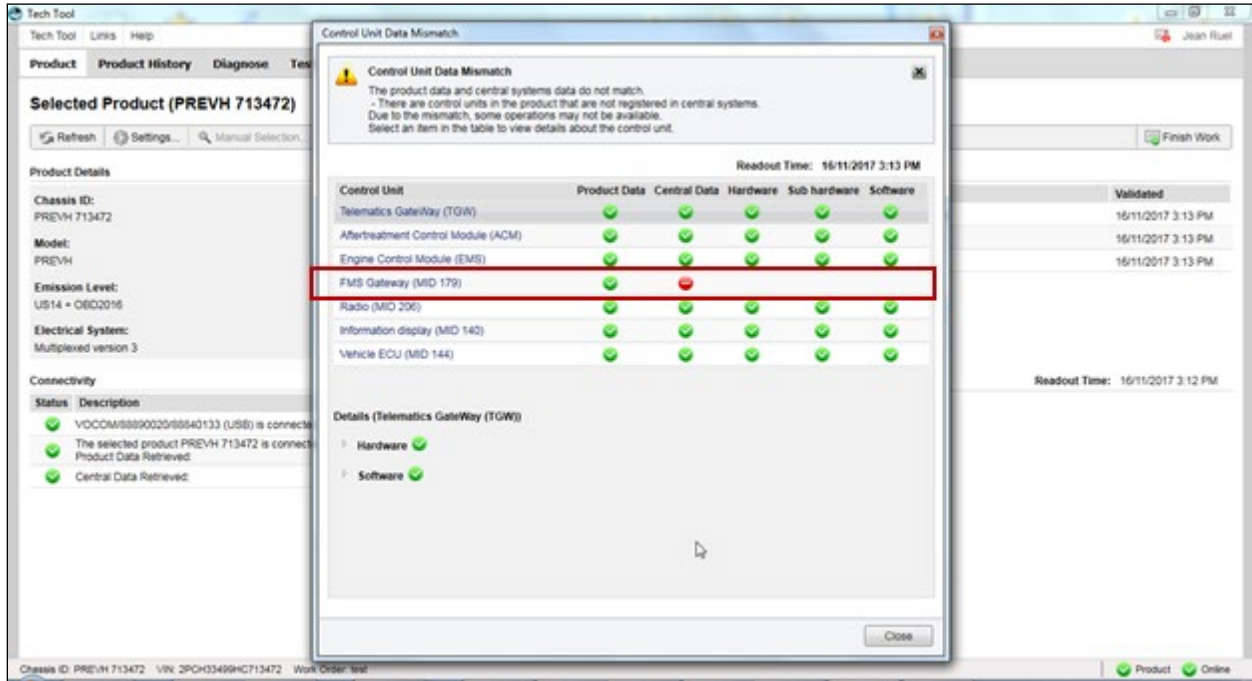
Tech Tool
Tech Tool Links Help
Jean Ruel
Product Product History Diagnose Tes
Selected Product (PREVH 713472)
Refresh Settings... Manual Selection...
Finish Work
Product Details
Chassis ID:
PREVH 713472
Model:
PREVH
Emission Level:
US14 - OBD2016
Electrical System:
Multiplexed version 3
Validated
16/11/2017 3:13 PM
16/11/2017 3:13 PM
16/11/2017 3:13 PM
Connectivity
Status Description
VOCOM/88890020/88840133 (USB) is connecte
The selected product PREVH 713472 is connect
Product Data Retrieved.
Central Data Retrieved.
Readout Time: 16/11/2017 3:12 PM

Control Unit Data Mismatch
Control Unit Data Mismatch
The product data and central systems data do not match.
- There are control units in the product that are not registered in central systems.
Due to the mismatch, some operations may not be available.
Select an item in the table to view details about the control unit.
Readout Time: 16/11/2017 3:13 PM

| Control Unit | Product Data | Central Data | Hardware | Sub hardware | Software |
|---|---|---|---|---|---|
| Telematics GateWay (TGW) | | | | | |
| Aftertreatment Control Module (ACM) | | | | | |
| Engine Control Module (EMS) | | | | | |
| FMS Gateway (MID 179) | | | | | |
| Radio (MID 206) | | | | | |
| Information display (MID 140) | | | | | |
| Vehicle ECU (MID 144) | | | | | |

Details (Telematics GateWay (TGW))
Hardware
Software
Close

Chassis ID: PREVH 713472 VIN: 2PCH33499HC713472 Work Order: test
Product Online